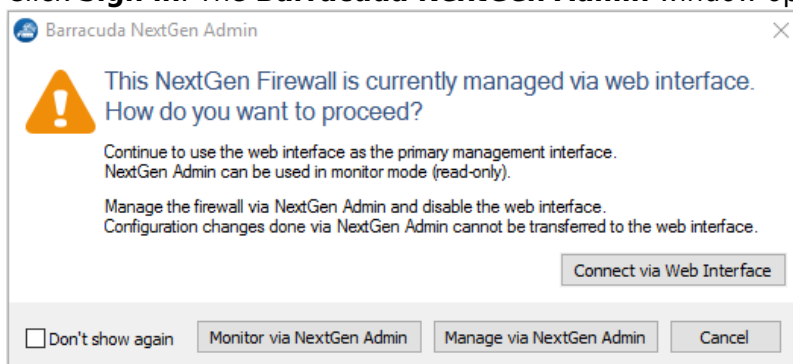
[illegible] Sign In. The Barracuda NextGen Admin window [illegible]

Barracuda NextGen Admin

This NextGen Firewall is currently managed via web interface. How do you want to proceed?

Continue to use the web interface as the primary management interface. NextGen Admin can be used in monitor mode (read-only).

Manage the firewall via NextGen Admin and disable the web interface. Configuration changes done via NextGen Admin cannot be transferred to the web interface.

Connect via Web Interface

Don't show again

Monitor via NextGen Admin

Manage via NextGen Admin

Cancel